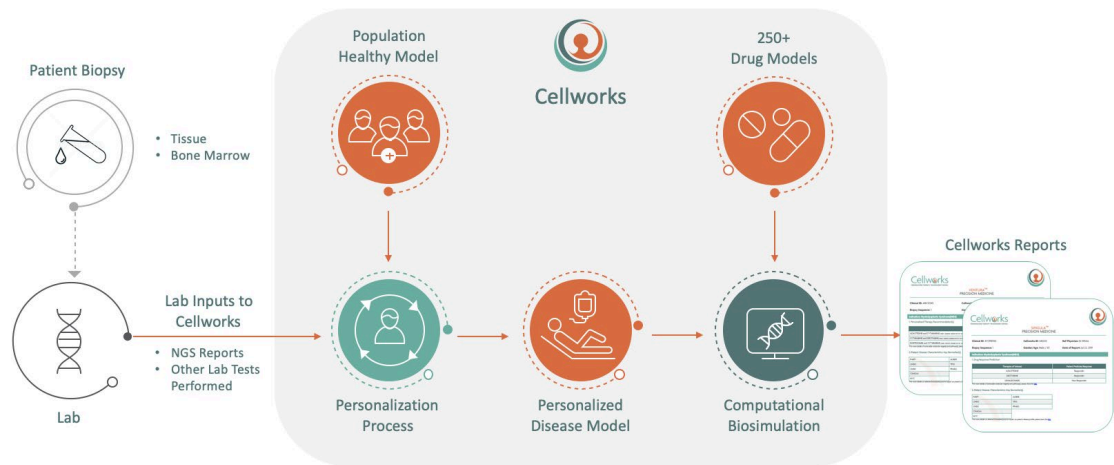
Patient Biopsy

• Tissue
• Bone Marrow

Lab

Lab Inputs to Cellworks

• NGS Reports
• Other Lab Tests Performed

Population Healthy Model

Cellworks

250+ Drug Models

Personalization Process

Personalized Disease Model

Computational Biosimulation

Cellworks Reports

Cellworks

Cellworks